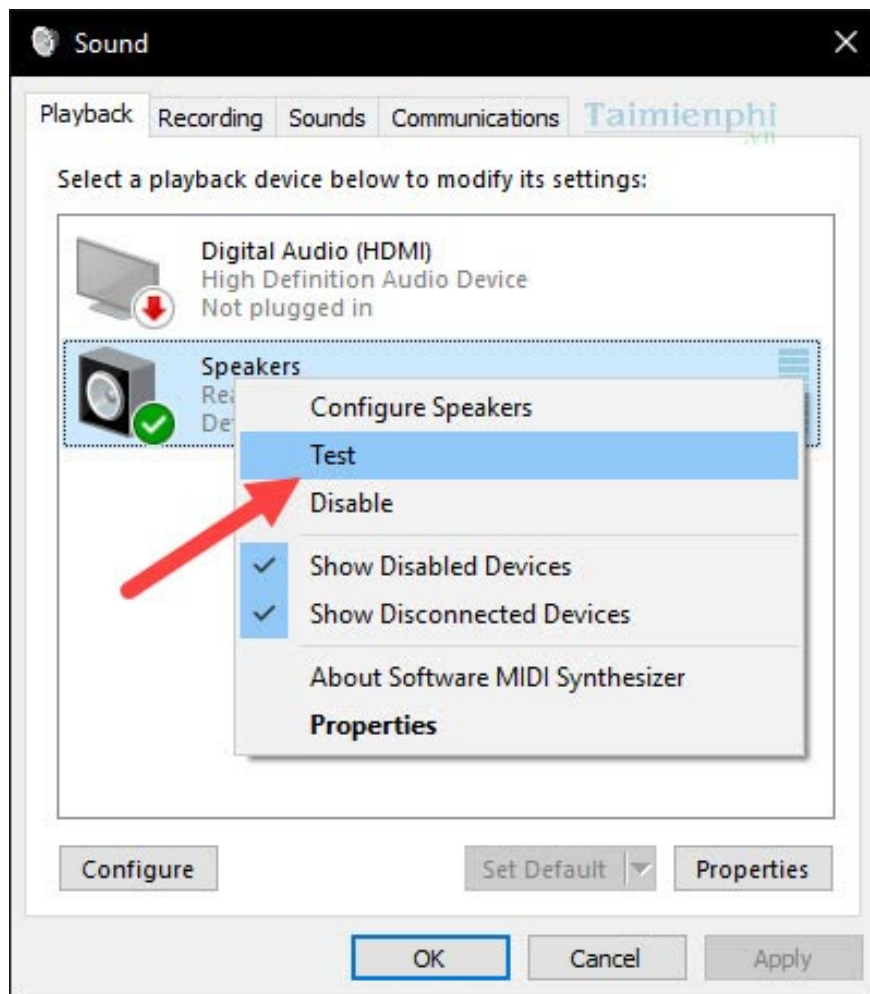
Sound

Playback Recording Sounds Communications Taimienphi .vn

Select a playback device below to modify its settings:

Digital Audio (HDMI)
High Definition Audio Device
Not plugged in

Speakers
Re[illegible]
De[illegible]

Configure Speakers
Test
Disable
Show Disabled Devices
Show Disconnected Devices
About Software MIDI Synthesizer
Properties

Configure
Set Default
Properties

OK
Cancel
Apply